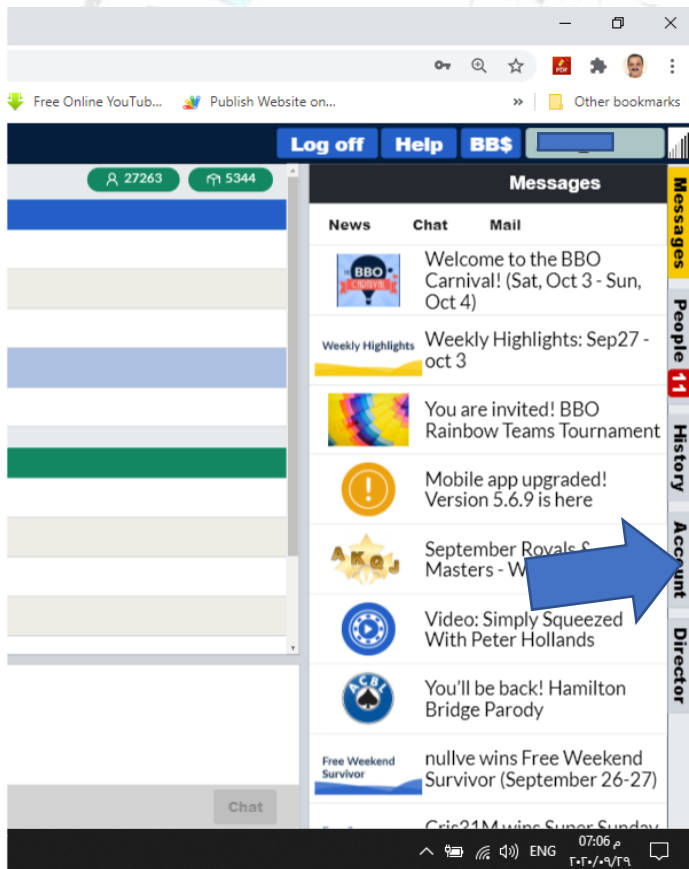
Free Online YouTub... Publish Website on... » Other bookmarks

Log off Help BB$

27263 5344

Messages

News Chat Mail

Welcome to the BBO Carnival! (Sat, Oct 3 - Sun, Oct 4)

Weekly Highlights: Sep27 - oct 3

You are invited! BBO Rainbow Teams Tournament

Mobile app upgraded! Version 5.6.9 is here

September Royals & Masters - W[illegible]

Video: Simply Squeezed With Peter Hollands

You'll be back! Hamilton Bridge Parody

nullve wins Free Weekend Survivor (September 26-27)

Cris21M wins Super Sunday

Messages People 11 History Account Director

Chat

ENG 07:06 م ٢٠٢٠/٠٩/٢٩